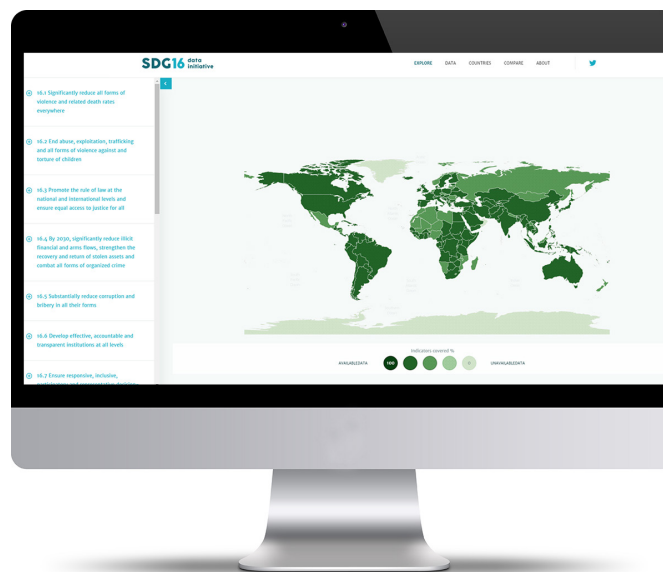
SDG16 data initiative

EXPLORE DATA COUNTRIES COMPARE ABOUT

16.1 Significantly reduce all forms of violence and related death rates everywhere

16.2 End abuse, exploitation, trafficking and all forms of violence against and torture of children

16.3 Promote the rule of law at the national and international levels and ensure equal access to justice for all

16.4 By 2030, significantly reduce illicit financial and arms flows, strengthen the recovery and return of stolen assets and combat all forms of organized crime

16.5 Substantially reduce corruption and bribery in all their forms

16.6 Develop effective, accountable and transparent institutions at all levels

16.7 Ensure responsive, inclusive, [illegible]

Indicators covered %

AVAILABLEDATA 100 0 UNAVAILABLEDATA